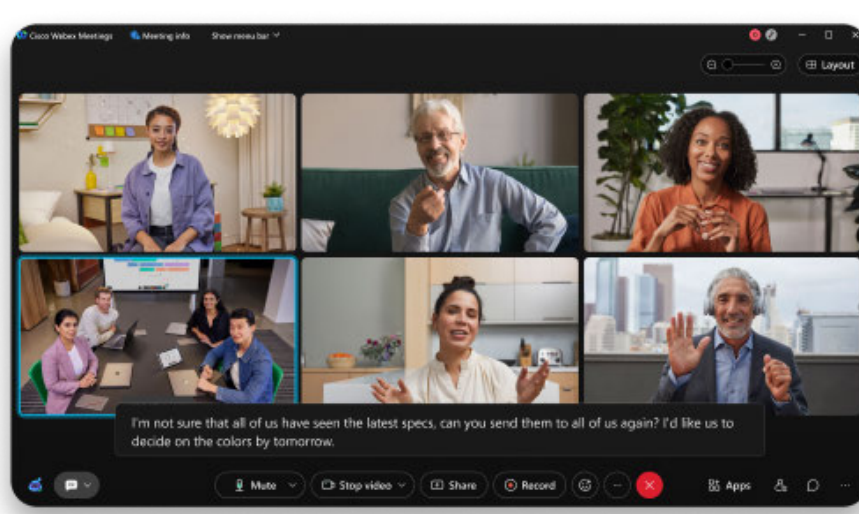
Cisco Webex Meetings Meeting info Show menu bar

Layout

I'm not sure that all of us have seen the latest specs, can you send them to all of us again? I'd like us to decide on the colors by tomorrow.

Mute Stop video Share Record Apps